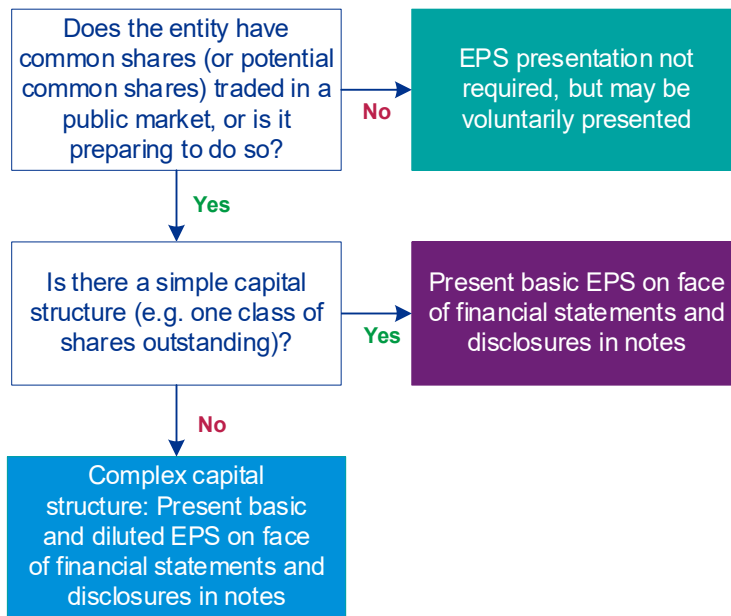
Does the entity have common shares (or potential common shares) traded in a public market, or is it preparing to do so?

No

EPS presentation not required, but may be voluntarily presented

Yes

Is there a simple capital structure (e.g. one class of shares outstanding)?

Yes

Present basic EPS on face of financial statements and disclosures in notes

No

Complex capital structure: Present basic and diluted EPS on face of financial statements and disclosures in notes